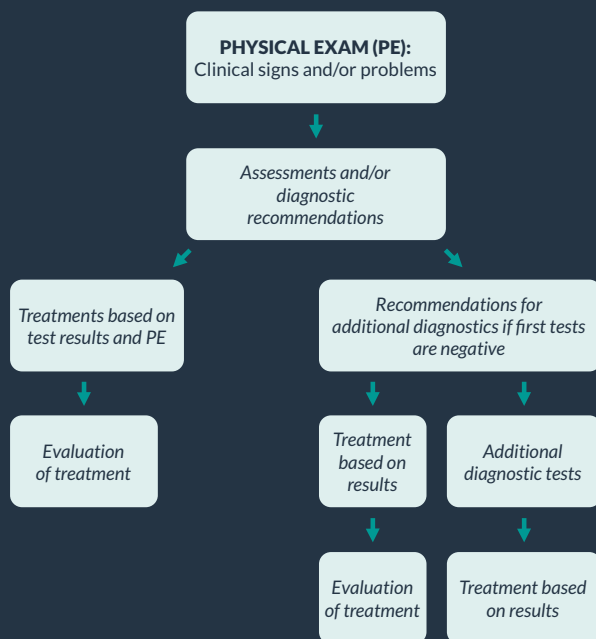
PHYSICAL EXAM (PE):
Clinical signs and/or problems

Assessments and/or diagnostic recommendations

Treatments based on test results and PE

Evaluation of treatment

Recommendations for additional diagnostics if first tests are negative

Treatment based on results

Evaluation of treatment

Additional diagnostic tests

Treatment based on results